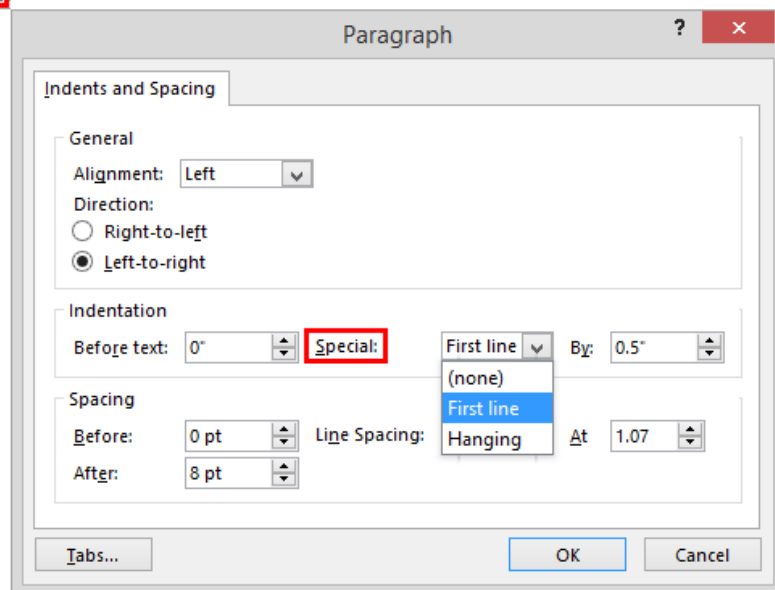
Paragraph

?

×

Indents and Spacing

General

Alignment: Left

Direction:

Right-to-left

Left-to-right

Indentation

Before text: 0"

Special:

First line

By: 0.5"

(none)

First line

Hanging

Spacing

Before: 0 pt

Line Spacing:

At 1.07

After: 8 pt

Tabs...

OK

Cancel